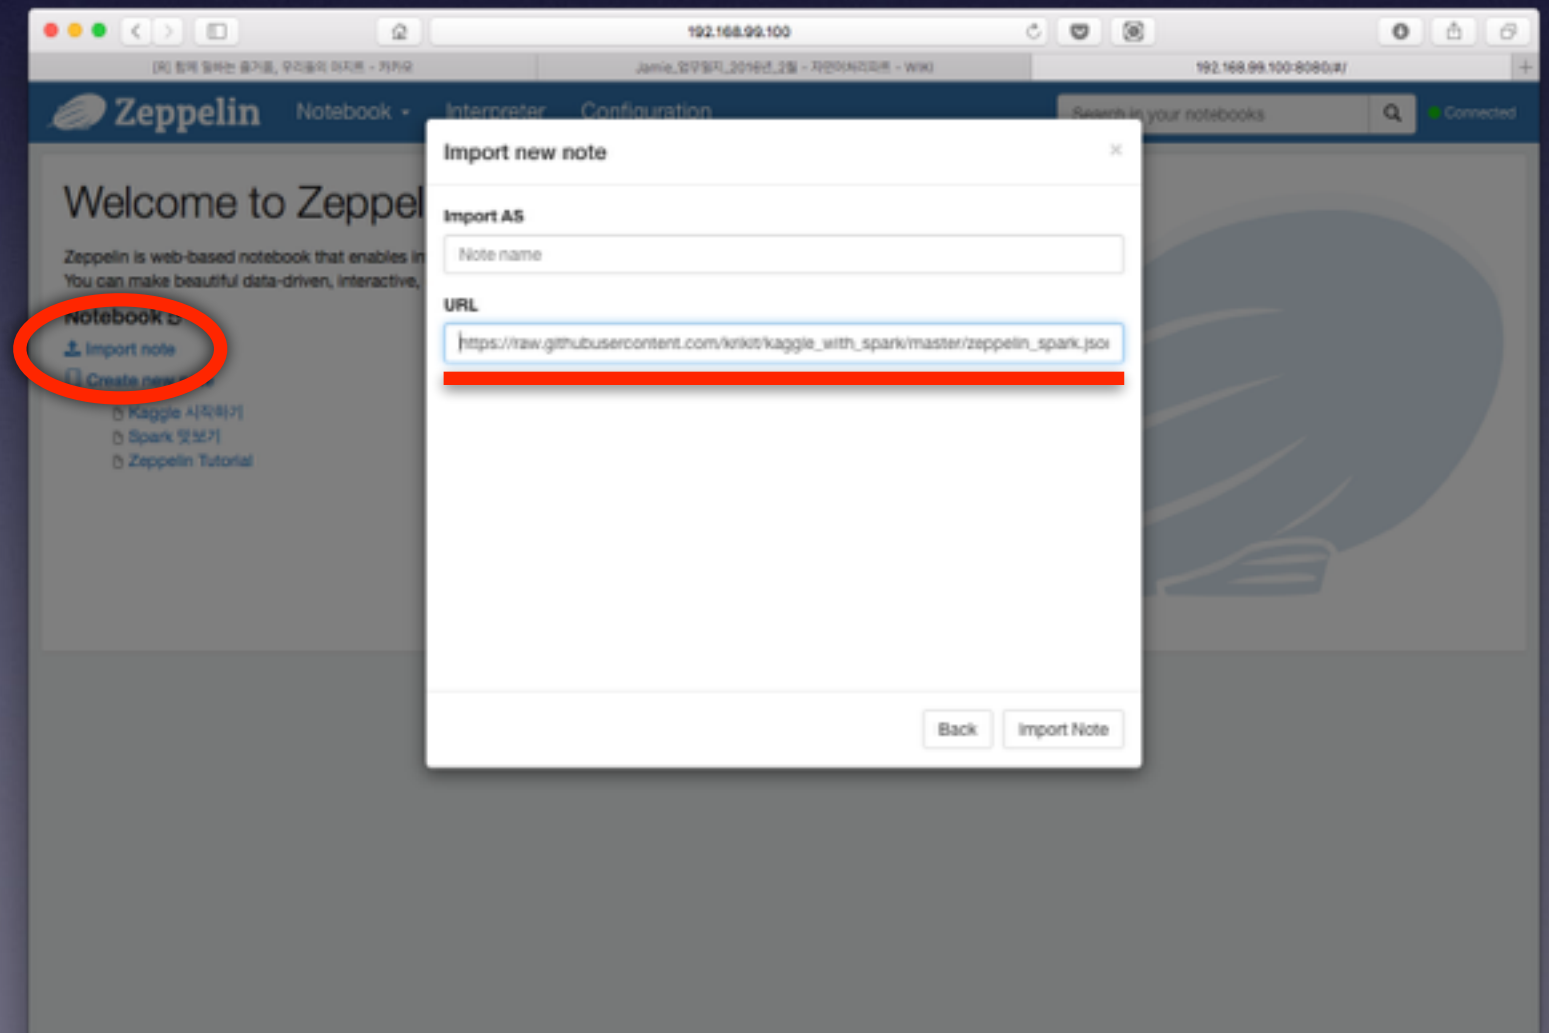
192.168.99.100

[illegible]

Jamie_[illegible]_2016년_2월 - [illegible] - WIKI

192.168.99.100:8080/#/

Zeppelin Notebook Interpreter Configuration

Search in your notebooks

Connected

Welcome to Zeppel

Zeppelin is web-based notebook that enables in
You can make beautiful data-driven, interactive,

Notebook

Import note

Create new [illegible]

Kaggle 시작하기

Spark 맛보기

Zeppelin Tutorial

Import new note

×

Import AS

Note name

URL

https://raw.githubusercontent.com/krikit/kaggle_with_spark/master/zeppelin_spark.jso

Back

Import Note